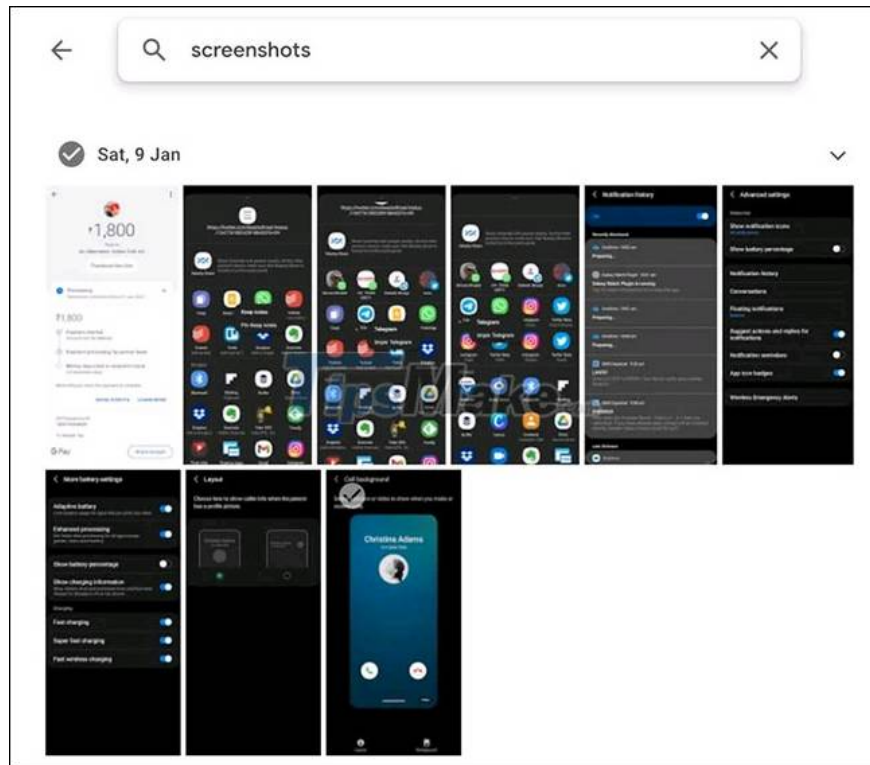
screenshots

Sat, 9 Jan

₹1,800

G Pay

Notification history

Advanced settings

Show notification icons

Show battery percentage

Notification history

Conversations

Floating notifications

Suggest actions and replies for notifications

Notification reminders

App icon badges

Wireless Emergency Alerts

More battery settings

Adaptive battery

Enhanced processing

Show battery percentage

Show charging information

Charging

Fast charging

Super fast charging

Fast wireless charging

Layout

Call background

Christina Adams

TipsMake